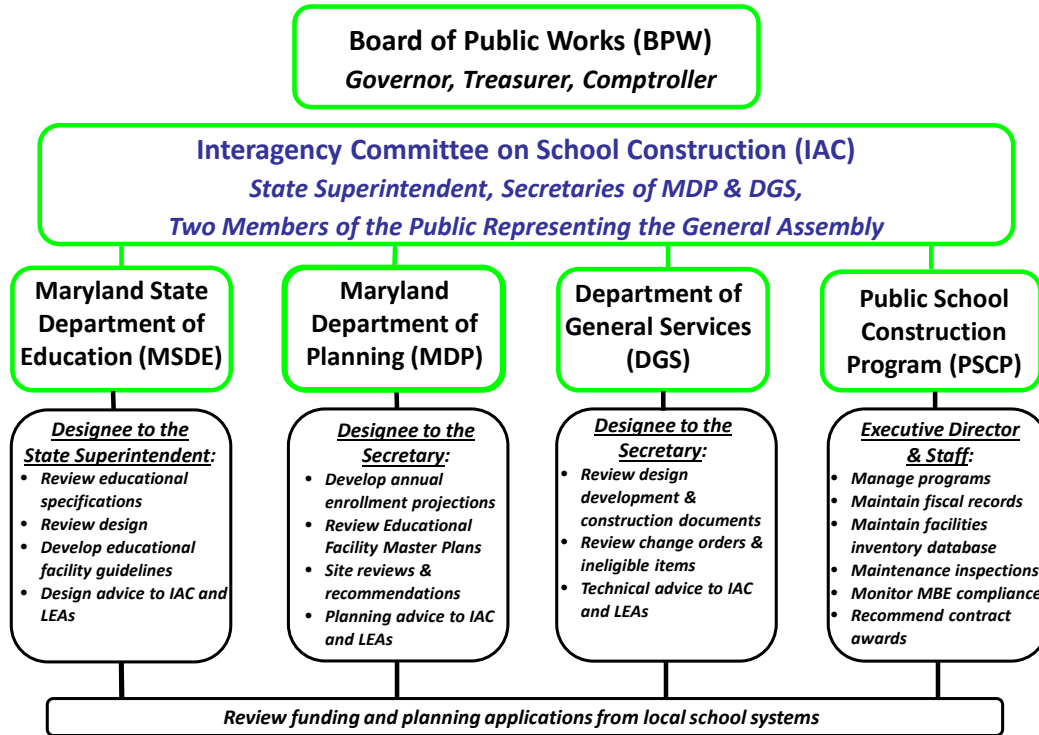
Board of Public Works (BPW)
*Governor, Treasurer, Comptroller*

Interagency Committee on School Construction (IAC)
*State Superintendent, Secretaries of MDP & DGS,*
*Two Members of the Public Representing the General Assembly*

Maryland State Department of Education (MSDE)

*Designee to the State Superintendent:*
- *Review educational specifications*
- *Review design*
- *Develop educational facility guidelines*
- *Design advice to IAC and LEAs*

Maryland Department of Planning (MDP)

*Designee to the Secretary:*
- *Develop annual enrollment projections*
- *Review Educational Facility Master Plans*
- *Site reviews & recommendations*
- *Planning advice to IAC and LEAs*

Department of General Services (DGS)

*Designee to the Secretary:*
- *Review design development & construction documents*
- *Review change orders & ineligible items*
- *Technical advice to IAC and LEAs*

Public School Construction Program (PSCP)

*Executive Director & Staff:*
- *Manage programs*
- *Maintain fiscal records*
- *Maintain facilities inventory database*
- *Maintenance inspections*
- *Monitor MBE compliance*
- *Recommend contract awards*

*Review funding and planning applications from local school systems*